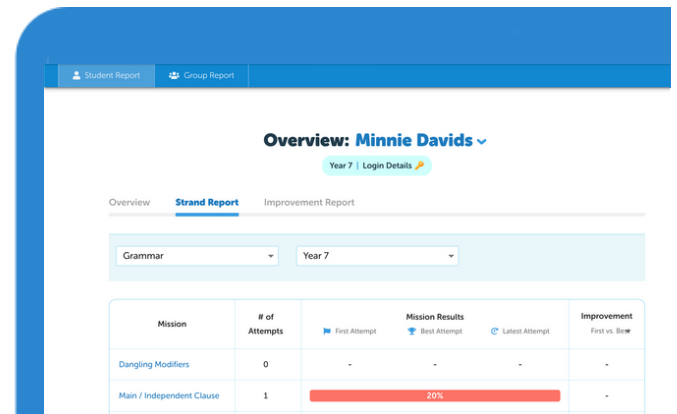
Student Report | Group Report

Overview: Minnie Davids

Year 7 | Login Details

Overview | Strand Report | Improvement Report

Grammar | Year 7

| Mission | # of Attempts | Mission Results First Attempt | Best Attempt | Latest Attempt | Improvement First vs. Be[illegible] |
|---|---|---|---|---|---|
| Dangling Modifiers | 0 | - | - | - | - |
| Main / Independent Clause | 1 | 20% | | | - |